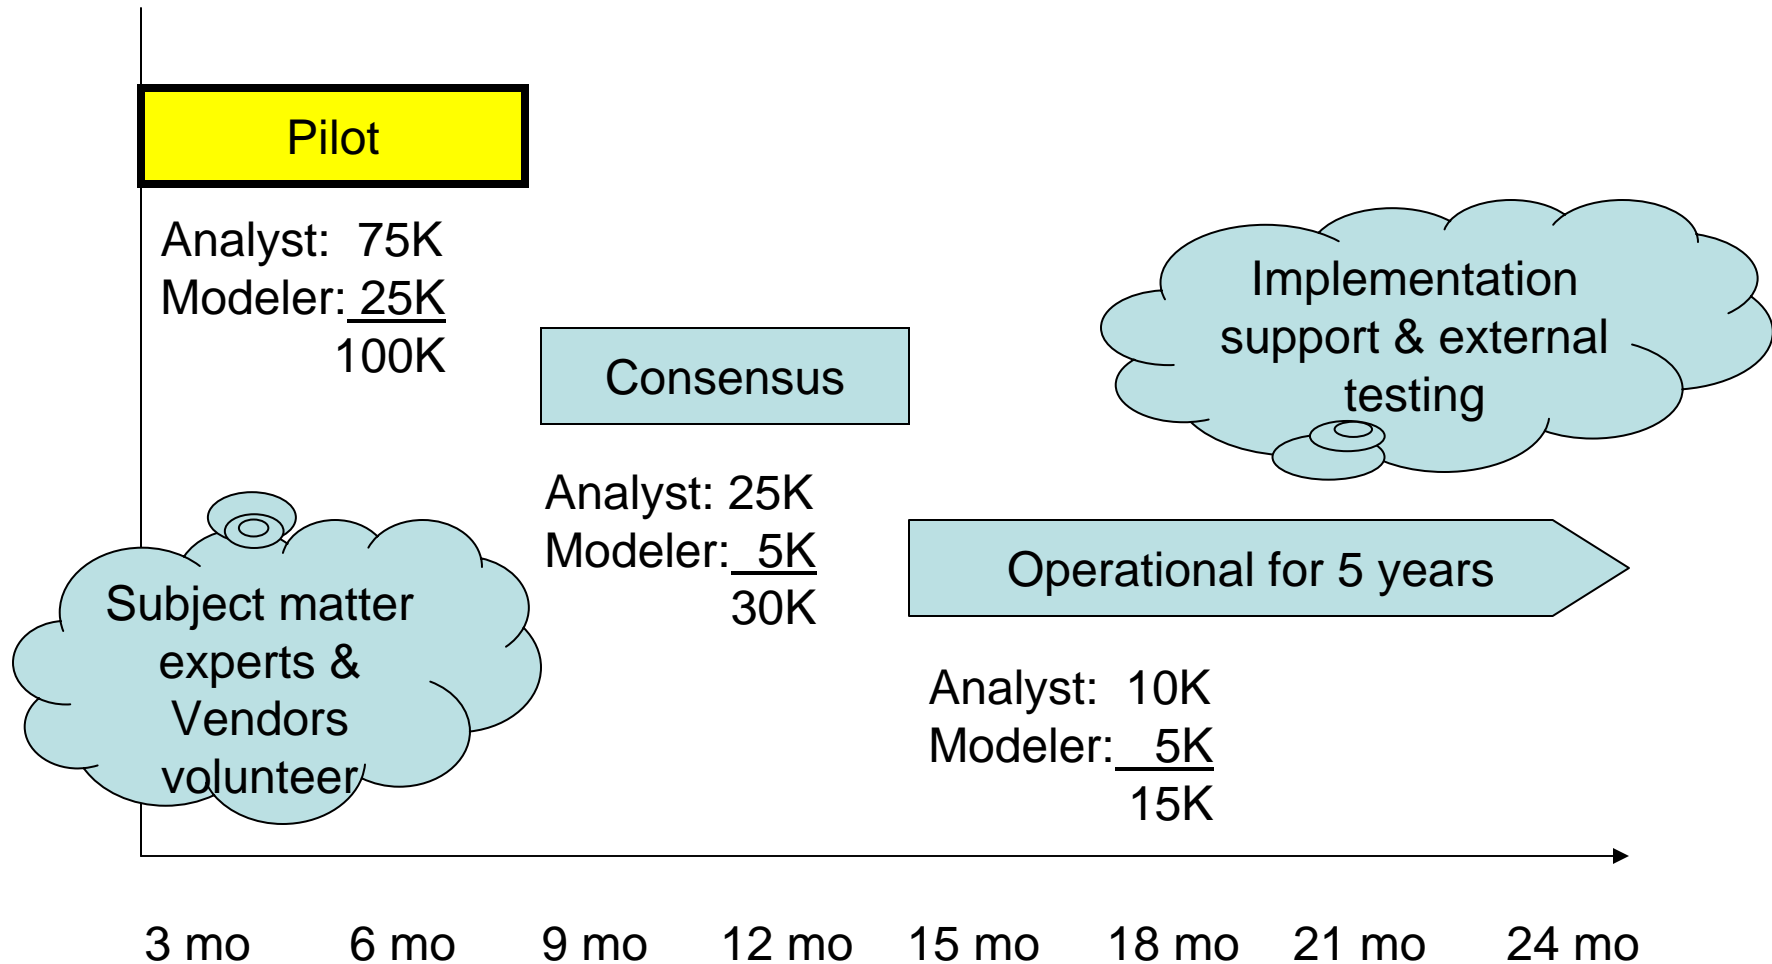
Pilot

Analyst: 75K
Modeler: 25K
100K

Consensus

Implementation support & external testing

Analyst: 25K
Modeler: 5K
30K

Operational for 5 years

Subject matter experts & Vendors volunteer

Analyst: 10K
Modeler: 5K
15K

3 mo 6 mo 9 mo 12 mo 15 mo 18 mo 21 mo 24 mo